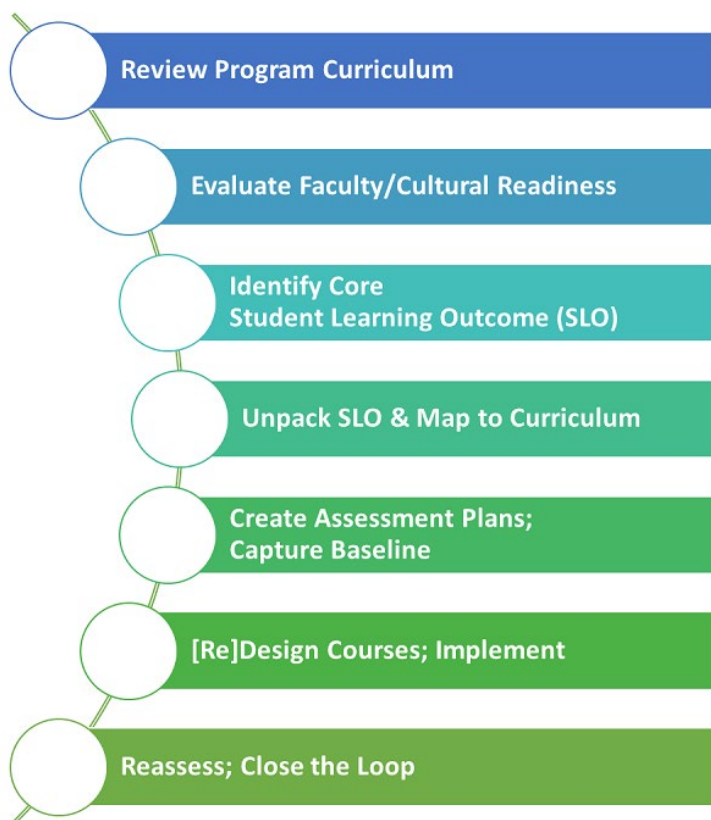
Review Program Curriculum

Evaluate Faculty/Cultural Readiness

Identify Core Student Learning Outcome (SLO)

Unpack SLO & Map to Curriculum

Create Assessment Plans; Capture Baseline

[Re]Design Courses; Implement

Reassess; Close the Loop